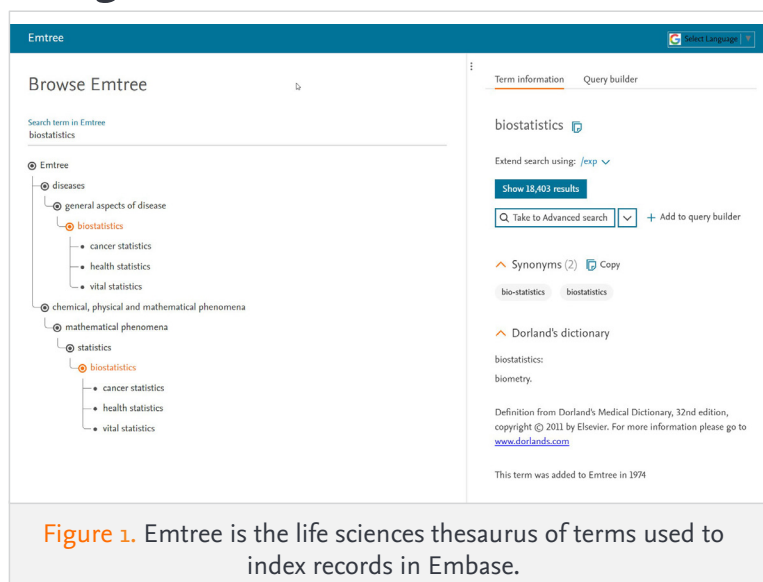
Emtree

Select Language

Browse Emtree

Search term in Emtree
biostatistics

Emtree
diseases
general aspects of disease
biostatistics
cancer statistics
health statistics
vital statistics
chemical, physical and mathematical phenomena
mathematical phenomena
statistics
biostatistics
cancer statistics
health statistics
vital statistics

Term information
Query builder

biostatistics

Extend search using: /exp

Show 18,403 results

Take to Advanced search

+ Add to query builder

Synonyms (2) Copy

bio-statistics
biostatistics

Dorland's dictionary

biostatistics:

biometry.

Definition from Dorland's Medical Dictionary, 32nd edition, copyright © 2011 by Elsevier. For more information please go to www.dorlands.com

This term was added to Emtree in 1974

Figure 1. Emtree is the life sciences thesaurus of terms used to index records in Embase.